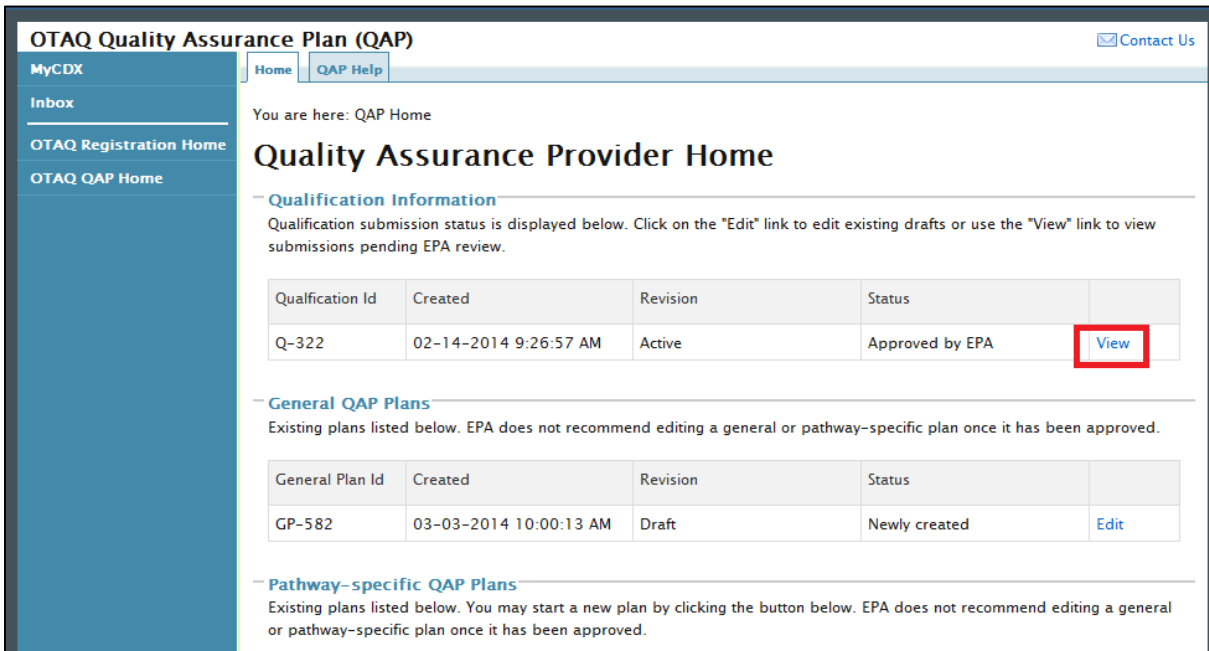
OTAQ Quality Assurance Plan (QAP)

Contact Us

MyCDX

Inbox

OTAQ Registration Home

OTAQ QAP Home

Home

QAP Help

You are here: QAP Home

Quality Assurance Provider Home

Qualification Information

Qualification submission status is displayed below. Click on the "Edit" link to edit existing drafts or use the "View" link to view submissions pending EPA review.

| Qualfication Id | Created | Revision | Status | |
|---|---|---|---|---|
| Q-322 | 02-14-2014 9:26:57 AM | Active | Approved by EPA | View |

General QAP Plans

Existing plans listed below. EPA does not recommend editing a general or pathway-specific plan once it has been approved.

| General Plan Id | Created | Revision | Status | |
|---|---|---|---|---|
| GP-582 | 03-03-2014 10:00:13 AM | Draft | Newly created | Edit |

Pathway-specific QAP Plans

Existing plans listed below. You may start a new plan by clicking the button below. EPA does not recommend editing a general or pathway-specific plan once it has been approved.